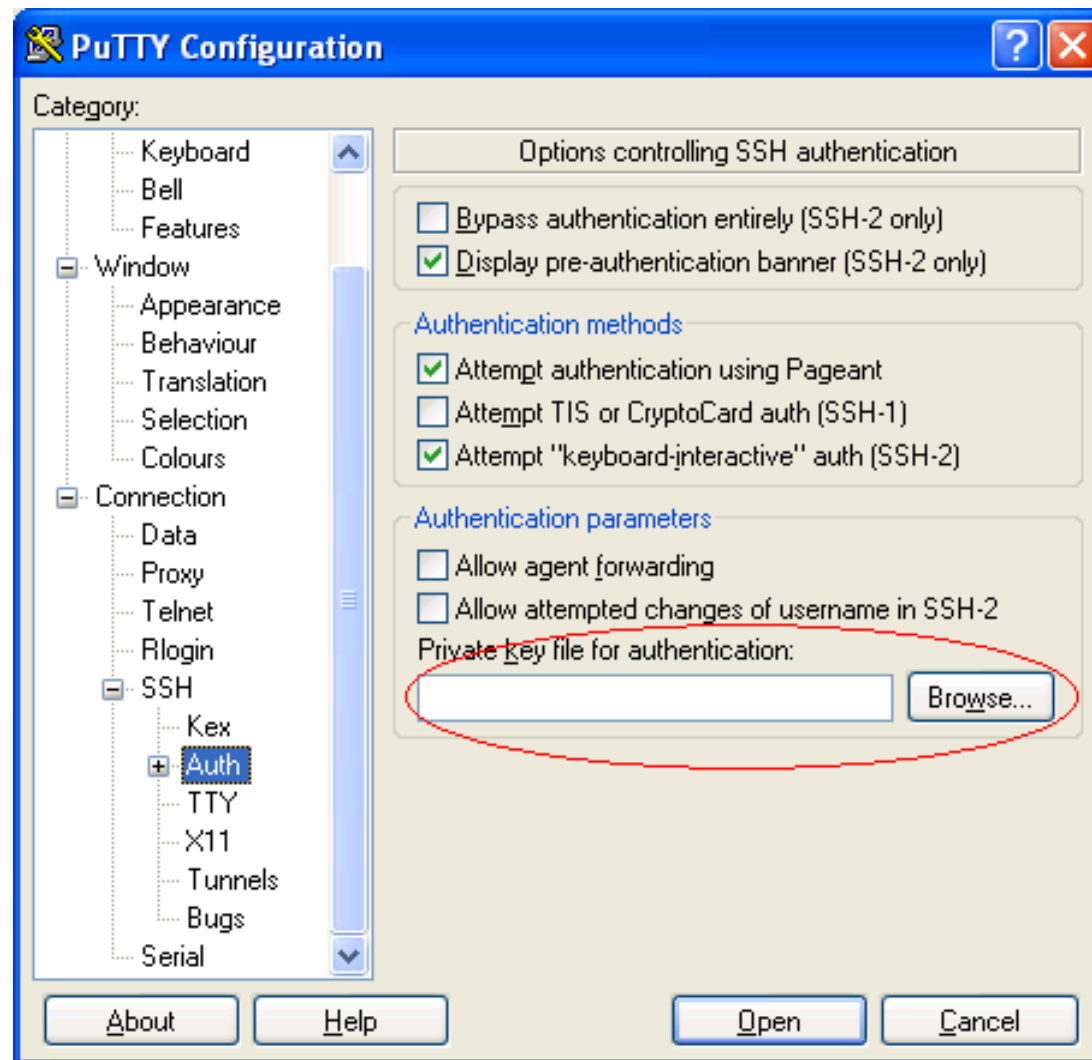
PuTTY Configuration

?

Category:

Keyboard
Bell
Features
Window
Appearance
Behaviour
Translation
Selection
Colours
Connection
Data
Proxy
Telnet
Rlogin
SSH
Kex
Auth
TTY
X11
Tunnels
Bugs
Serial

Options controlling SSH authentication

Bypass authentication entirely (SSH-2 only)
Display pre-authentication banner (SSH-2 only)

Authentication methods
Attempt authentication using Pageant
Attempt TIS or CryptoCard auth (SSH-1)
Attempt "keyboard-interactive" auth (SSH-2)

Authentication parameters
Allow agent forwarding
Allow attempted changes of username in SSH-2
Private key file for authentication:
Browse...

About
Help
Open
Cancel